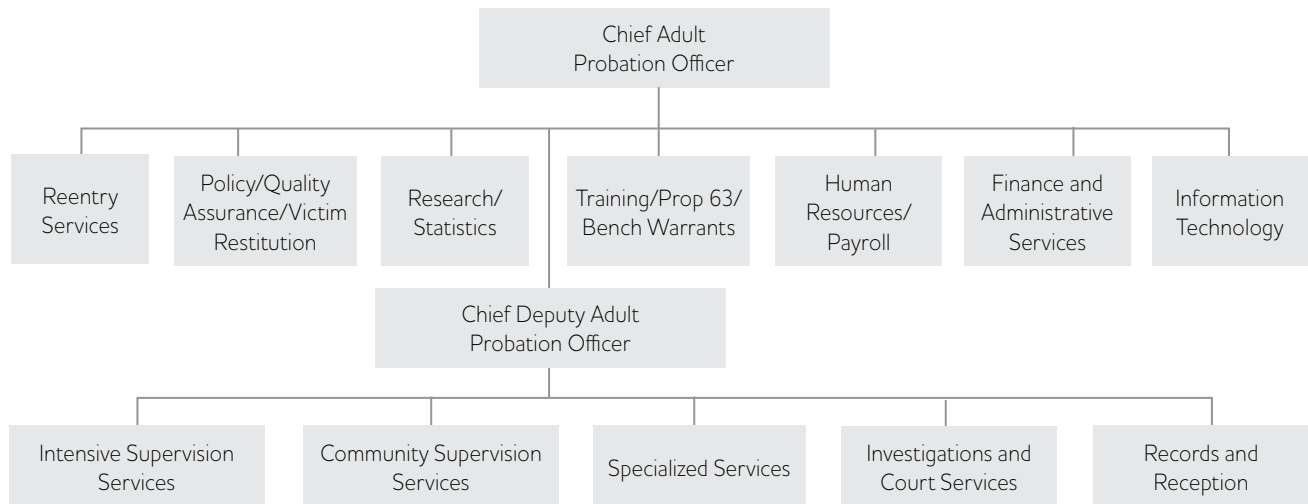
Chief Adult Probation Officer

Reentry Services

Policy/Quality Assurance/Victim Restitution

Research/ Statistics

Training/Prop 63/ Bench Warrants

Human Resources/ Payroll

Finance and Administrative Services

Information Technology

Chief Deputy Adult Probation Officer

Intensive Supervision Services

Community Supervision Services

Specialized Services

Investigations and Court Services

Records and Reception